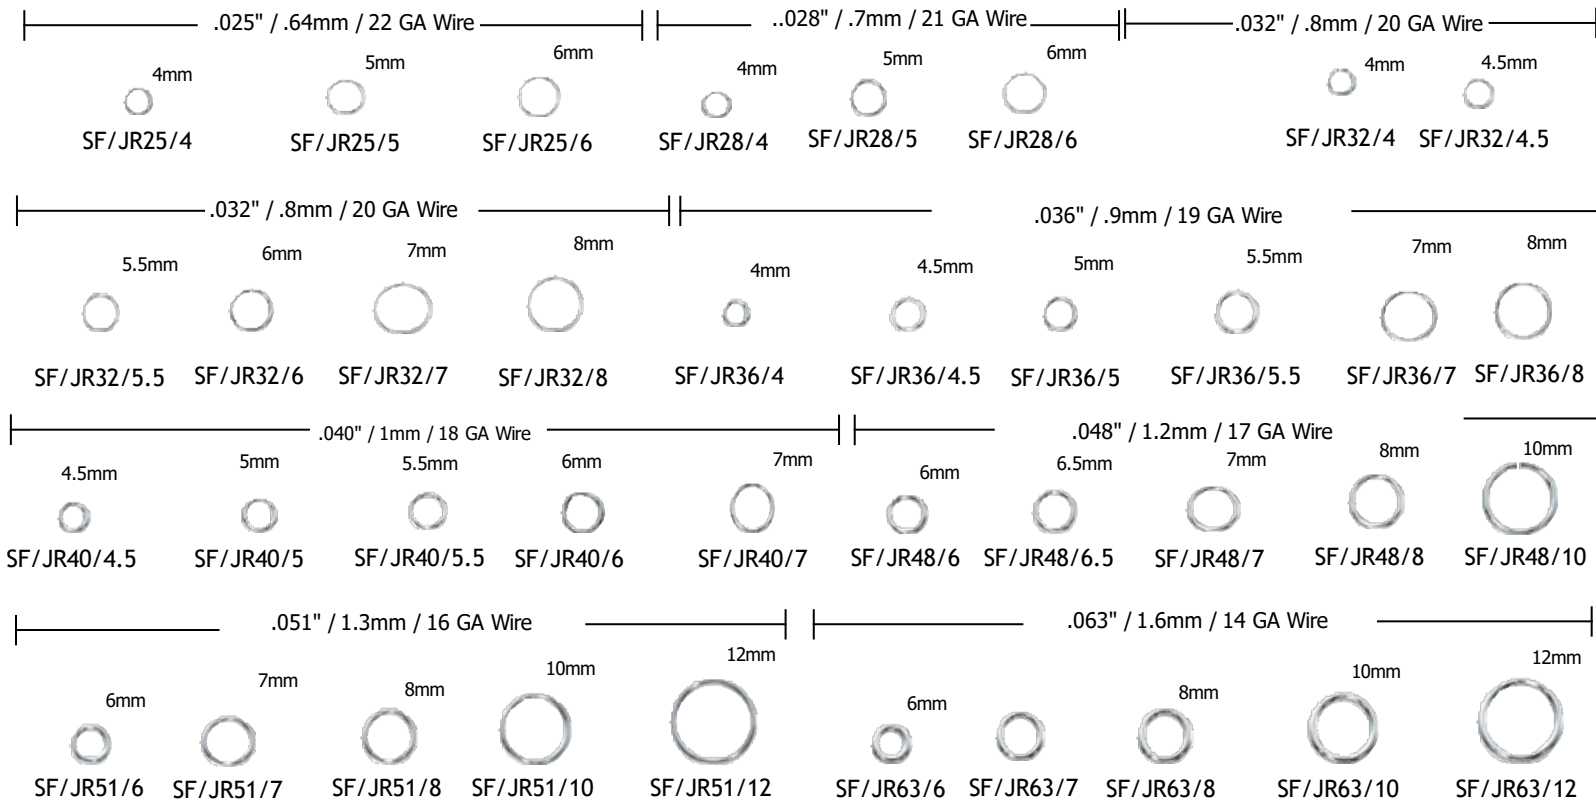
.025" / .64mm / 22 GA Wire

..028" / .7mm / 21 GA Wire

.032" / .8mm / 20 GA Wire

4mm
SF/JR25/4

5mm
SF/JR25/5

6mm
SF/JR25/6

4mm
SF/JR28/4

5mm
SF/JR28/5

6mm
SF/JR28/6

4mm
SF/JR32/4

4.5mm
SF/JR32/4.5

.032" / .8mm / 20 GA Wire

.036" / .9mm / 19 GA Wire

5.5mm
SF/JR32/5.5

6mm
SF/JR32/6

7mm
SF/JR32/7

8mm
SF/JR32/8

4mm
SF/JR36/4

4.5mm
SF/JR36/4.5

5mm
SF/JR36/5

5.5mm
SF/JR36/5.5

7mm
SF/JR36/7

8mm
SF/JR36/8

.040" / 1mm / 18 GA Wire

.048" / 1.2mm / 17 GA Wire

4.5mm
SF/JR40/4.5

5mm
SF/JR40/5

5.5mm
SF/JR40/5.5

6mm
SF/JR40/6

7mm
SF/JR40/7

6mm
SF/JR48/6

6.5mm
SF/JR48/6.5

7mm
SF/JR48/7

8mm
SF/JR48/8

10mm
SF/JR48/10

.051" / 1.3mm / 16 GA Wire

.063" / 1.6mm / 14 GA Wire

6mm
SF/JR51/6

7mm
SF/JR51/7

8mm
SF/JR51/8

10mm
SF/JR51/10

12mm
SF/JR51/12

6mm
SF/JR63/6

SF/JR63/7

8mm
SF/JR63/8

10mm
SF/JR63/10

12mm
SF/JR63/12